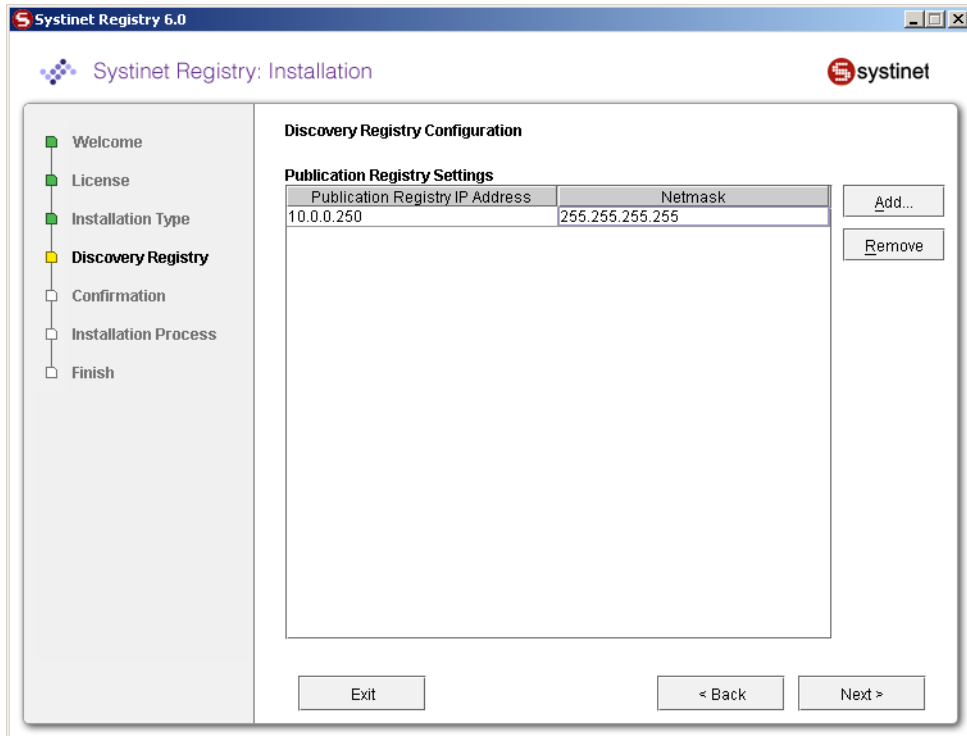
Systinet Registry 6.0

Systinet Registry: Installation

systinet

Welcome
License
Installation Type
Discovery Registry
Confirmation
Installation Process
Finish

Discovery Registry Configuration

Publication Registry Settings

| Publication Registry IP Address | Netmask |
|---|---|
| 10.0.0.250 | 255.255.255.255 |

Add...
Remove

Exit
< Back
Next >